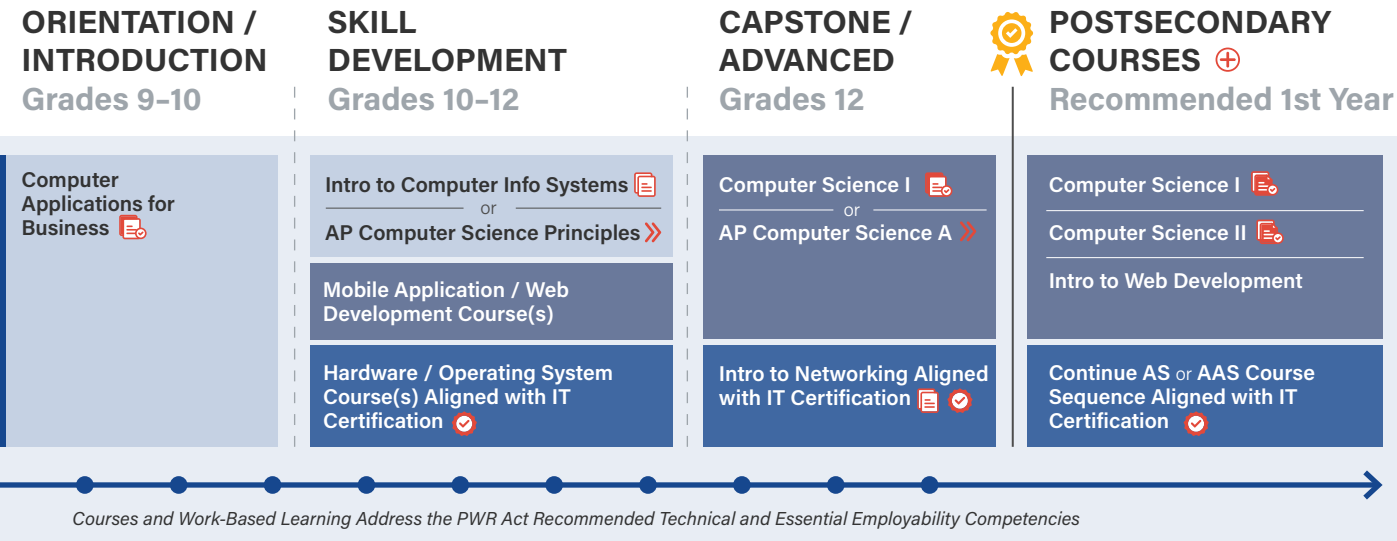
ORIENTATION / INTRODUCTION
Grades 9–10

SKILL DEVELOPMENT
Grades 10–12

CAPSTONE / ADVANCED
Grades 12

POSTSECONDARY COURSES ⊕
Recommended 1st Year

Computer Applications for Business

Intro to Computer Info Systems
or
AP Computer Science Principles

Mobile Application / Web Development Course(s)

Hardware / Operating System Course(s) Aligned with IT Certification

Computer Science I
or
AP Computer Science A

Intro to Networking Aligned with IT Certification

Computer Science I

Computer Science II

Intro to Web Development

Continue AS or AAS Course Sequence Aligned with IT Certification

Courses and Work-Based Learning Address the PWR Act Recommended Technical and Essential Employability Competencies